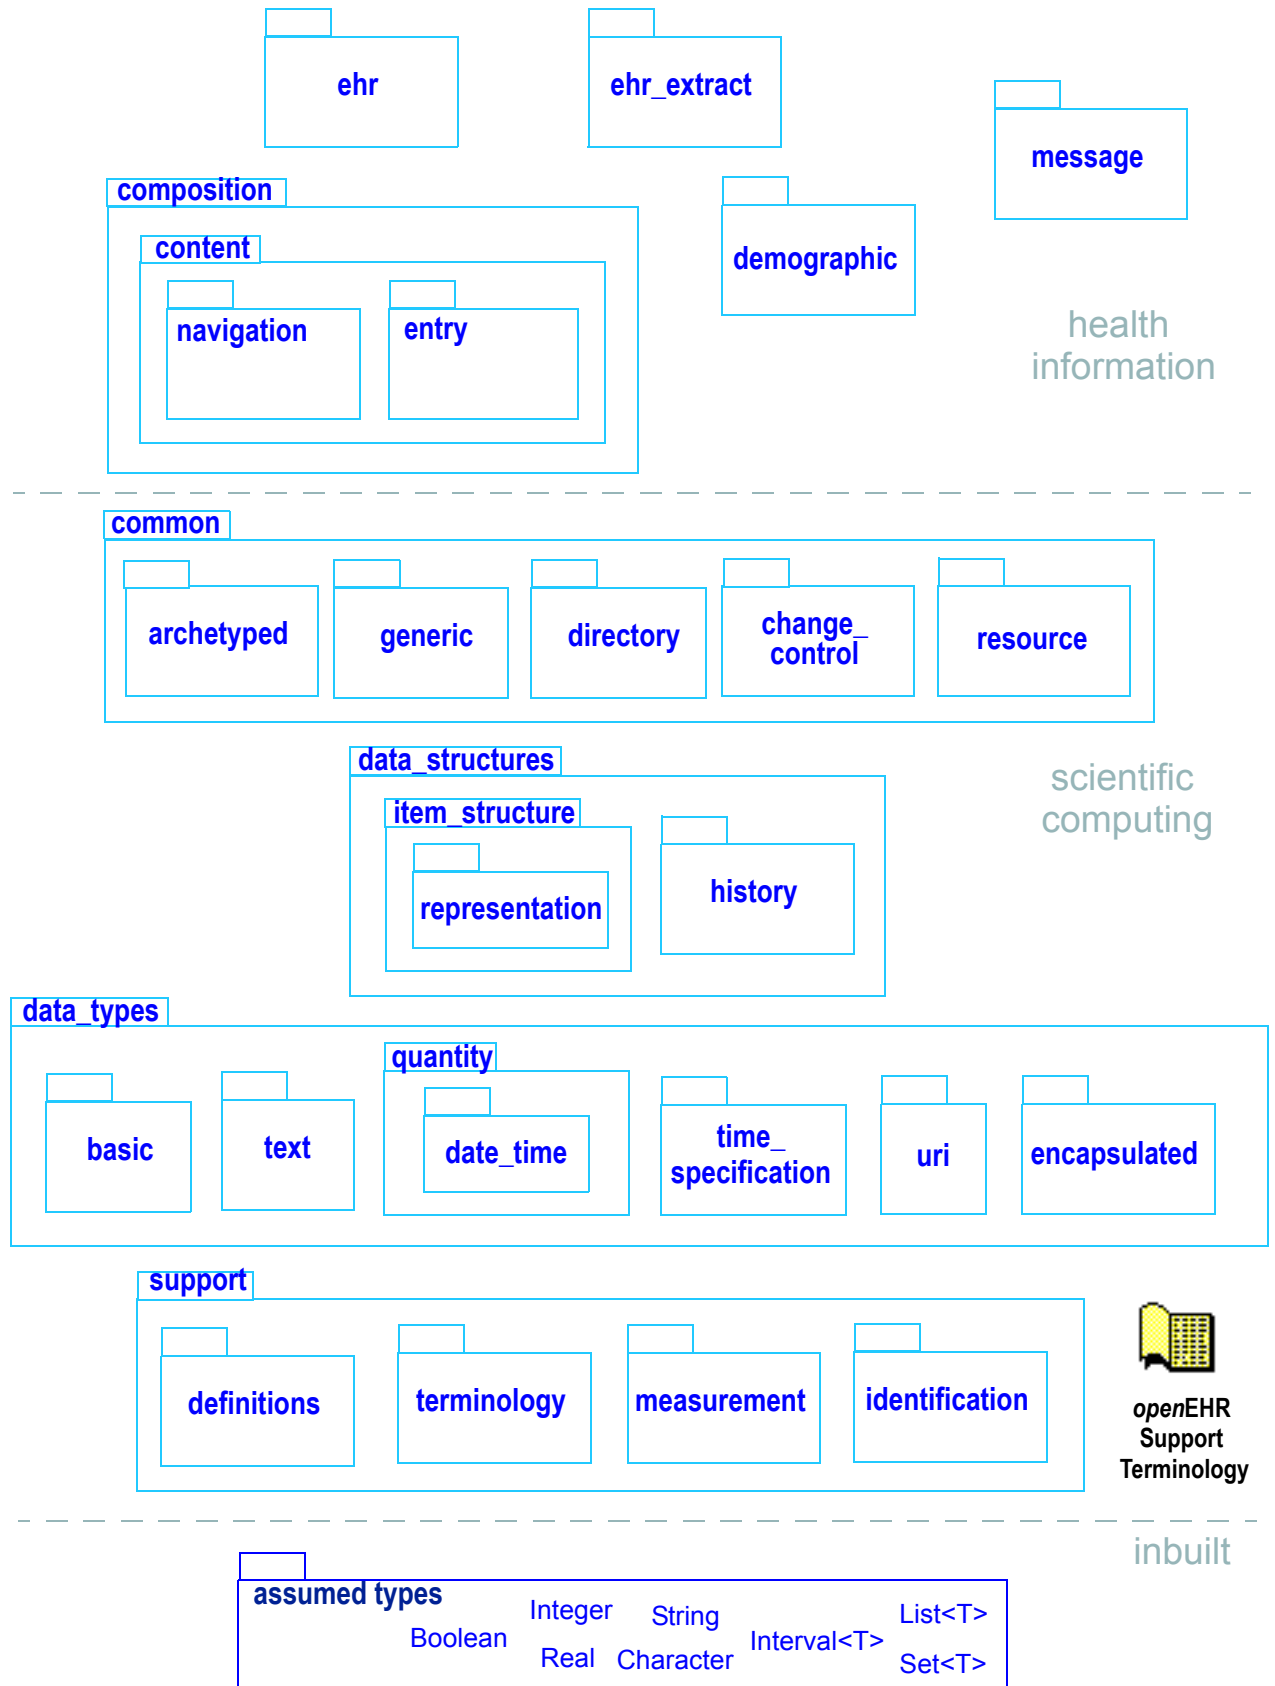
ehr

ehr_extract

message

composition

content

navigation

entry

demographic

health information

common

archetyped

generic

directory

change_ control

resource

data_structures

item_structure

representation

history

scientific computing

data_types

basic

text

quantity

date_time

time_ specification

uri

encapsulated

support

definitions

terminology

measurement

identification

*open*EHR Support Terminology

inbuilt

assumed types

Integer

String

List<T>

Boolean

Interval<T>

Real

Character

Set<T>